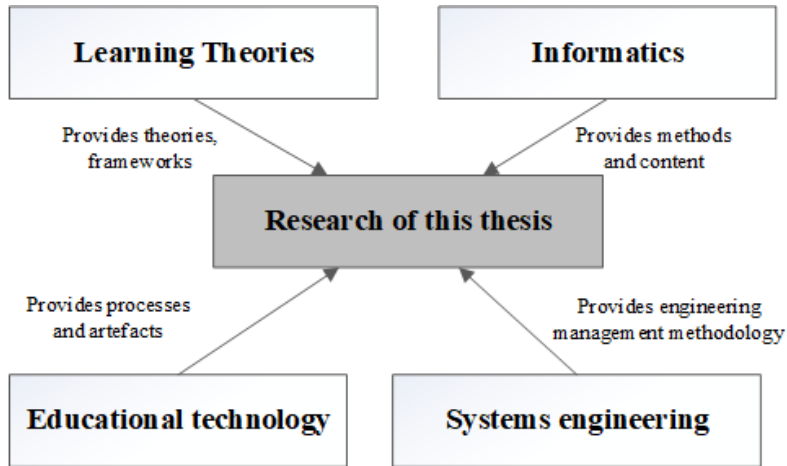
Learning Theories

Informatics

Provides theories, frameworks

Provides methods and content

Research of this thesis

Provides processes and artefacts

Provides engineering management methodology

Educational technology

Systems engineering